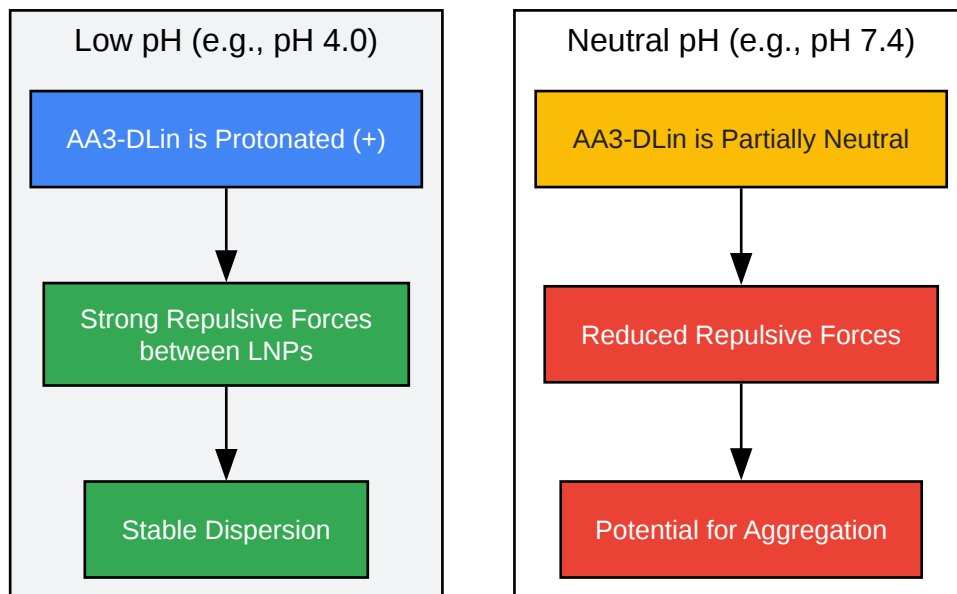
Low pH (e.g., pH 4.0)

AA3-DLin is Protonated (+)

Strong Repulsive Forces between LNPs

Stable Dispersion

Neutral pH (e.g., pH 7.4)

AA3-DLin is Partially Neutral

Reduced Repulsive Forces

Potential for Aggregation